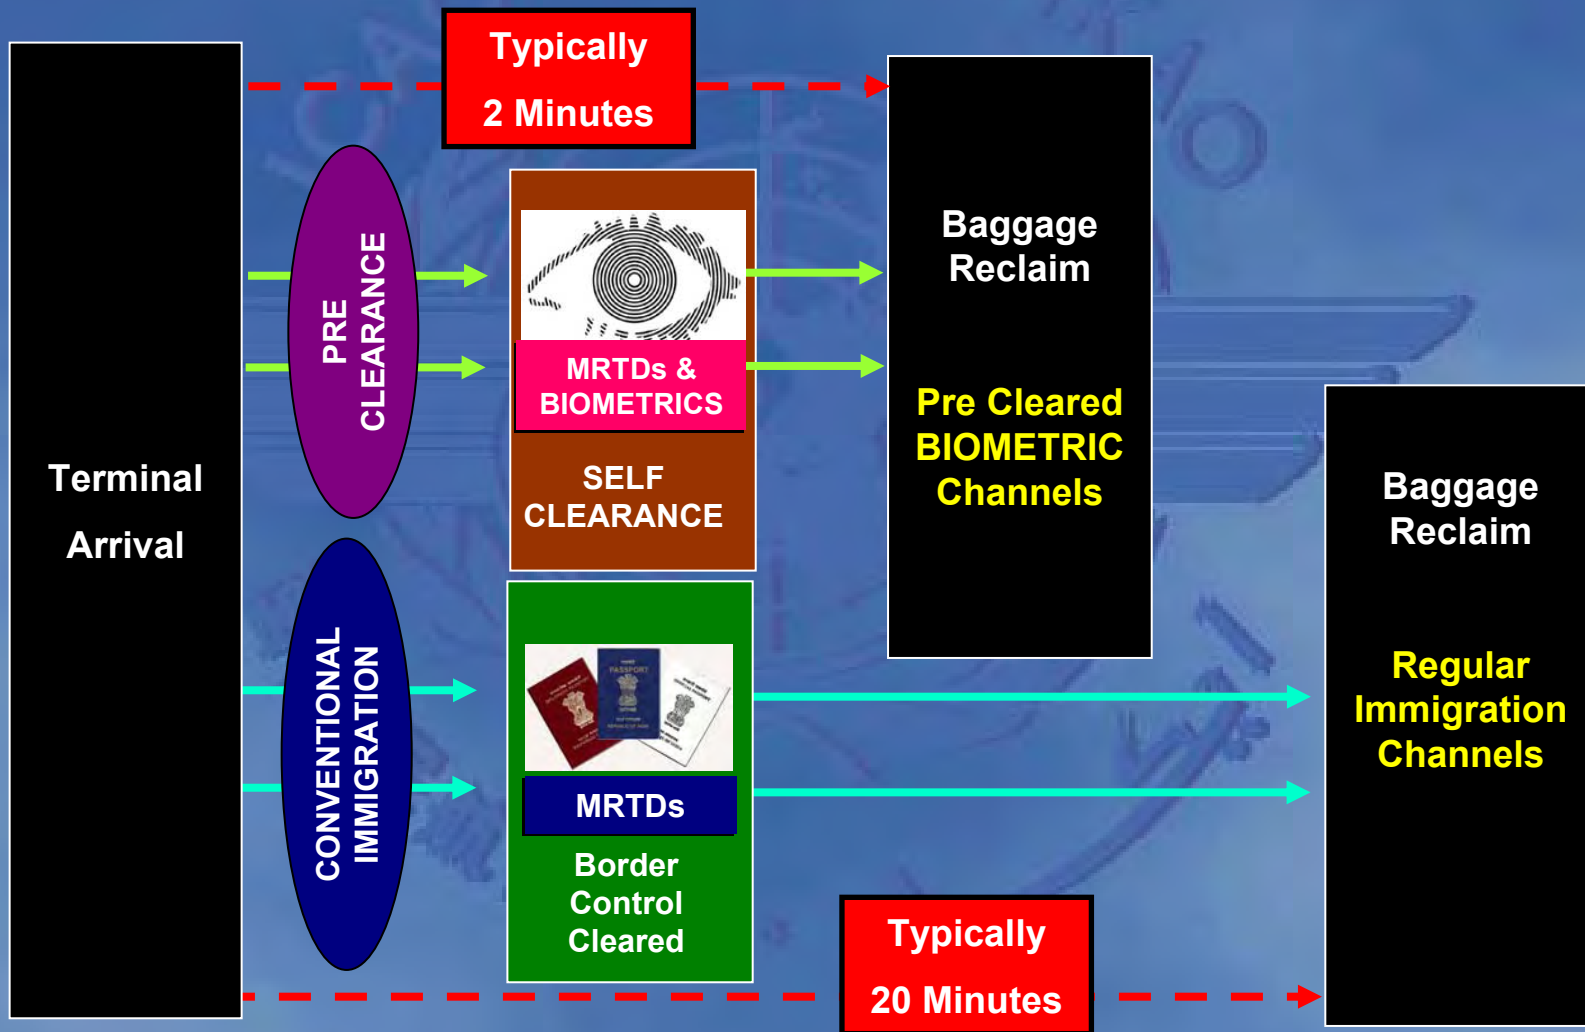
Typically
2 Minutes

Terminal
Arrival

PRE CLEARANCE

MRTDs & BIOMETRICS

SELF CLEARANCE

Baggage Reclaim

Pre Cleared BIOMETRIC Channels

CONVENTIONAL IMMIGRATION

MRTDs

Border Control Cleared

Baggage Reclaim

Regular Immigration Channels

Typically
20 Minutes